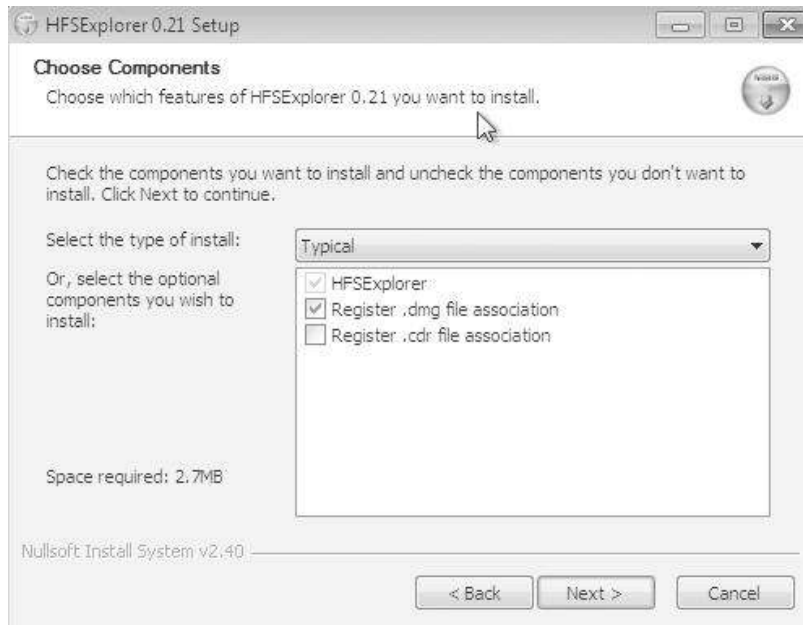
HFSExplorer 0.21 Setup

Choose Components

Choose which features of HFSExplorer 0.21 you want to install.

Check the components you want to install and uncheck the components you don't want to install. Click Next to continue.

Select the type of install:

Typical

Or, select the optional components you wish to install:

HFSExplorer

Register .dmg file association

Register .cdr file association

Space required: 2.7MB

Nullsoft Install System v2.40

< Back

Next >

Cancel